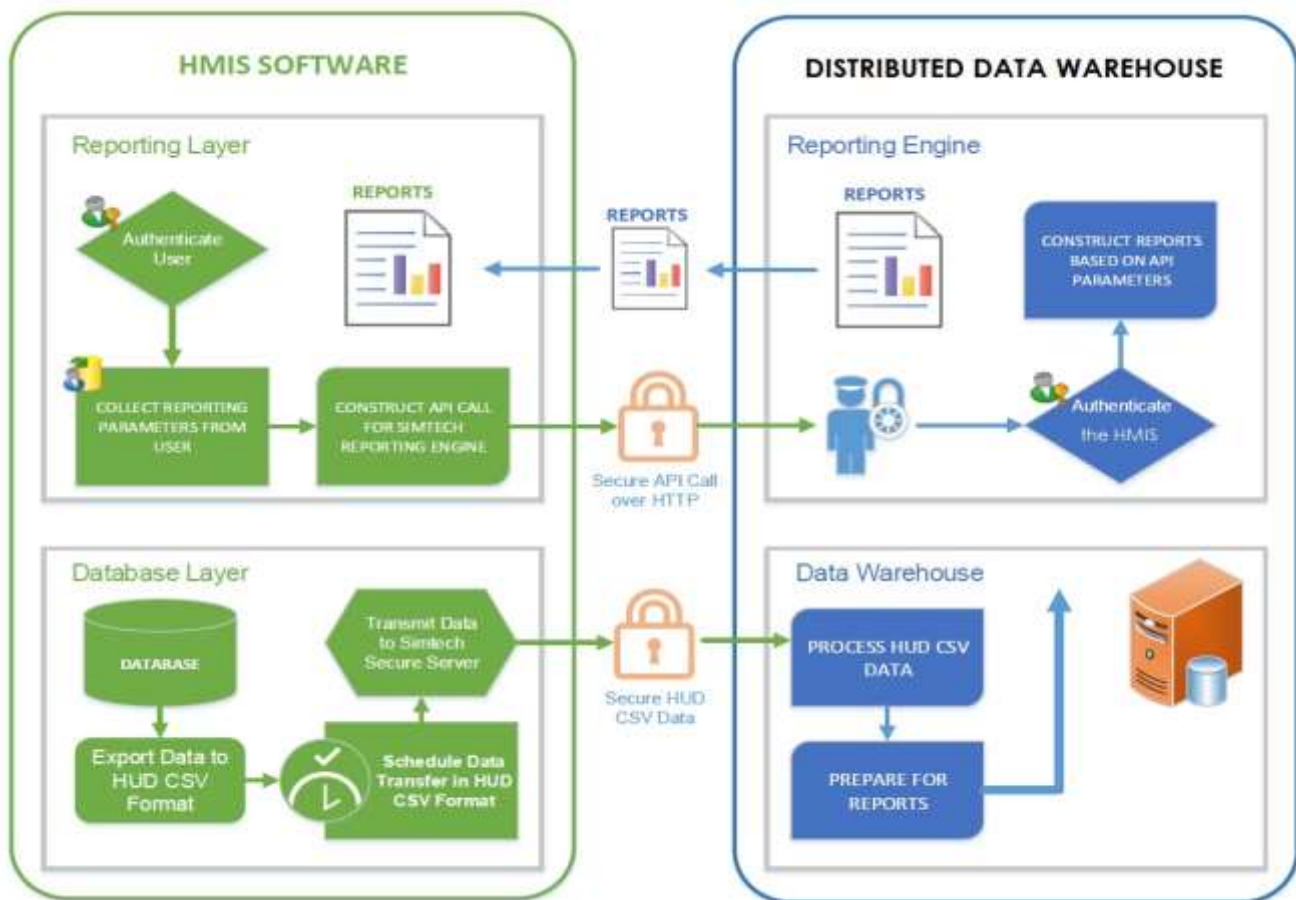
HMIS SOFTWARE

Reporting Layer

Authenticate User

REPORTS

COLLECT REPORTING PARAMETERS FROM USER

CONSTRUCT API CALL FOR SIMTECH REPORTING ENGINE

Database Layer

DATABASE

Export Data to HUD CSV Format

Schedule Data Transfer in HUD CSV Format

Transmit Data to Simtech Secure Server

REPORTS

Secure API Call over HTTP

Secure HUD CSV Data

DISTRIBUTED DATA WAREHOUSE

Reporting Engine

REPORTS

CONSTRUCT REPORTS BASED ON API PARAMETERS

Authenticate the HMIS

Data Warehouse

PROCESS HUD CSV DATA

PREPARE FOR REPORTS